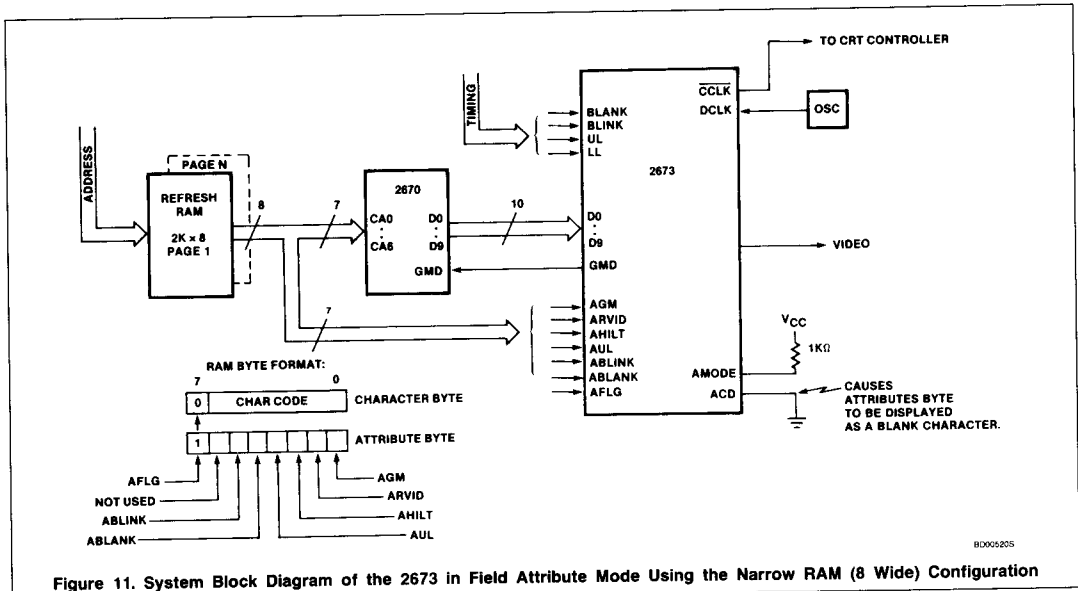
TO CRT CONTROLLER

TIMING

BLANK
BLINK
UL
LL

$\overline{CCLK}$
DCLK

OSC

2673

ADDRESS

PAGE N

REFRESH RAM

2K × 8
PAGE 1

8

7

2670

CA0
:
CA6

D0
:
D9

10

D0
:
D9

VIDEO

GMD

GMD

7

AGM
ARVID
AHILT
AUL
ABLINK
ABLANK
AFLG

$V_{CC}$

1KΩ

AMODE

ACD

CAUSES ATTRIBUTES BYTE TO BE DISPLAYED AS A BLANK CHARACTER.

RAM BYTE FORMAT:

7
0

0
CHAR CODE
CHARACTER BYTE

1
ATTRIBUTE BYTE

AFLG
NOT USED
ABLINK
ABLANK

AGM
ARVID
AHILT
AUL

BD00520S

Figure 11. System Block Diagram of the 2673 in Field Attribute Mode Using the Narrow RAM (8 Wide) Configuration